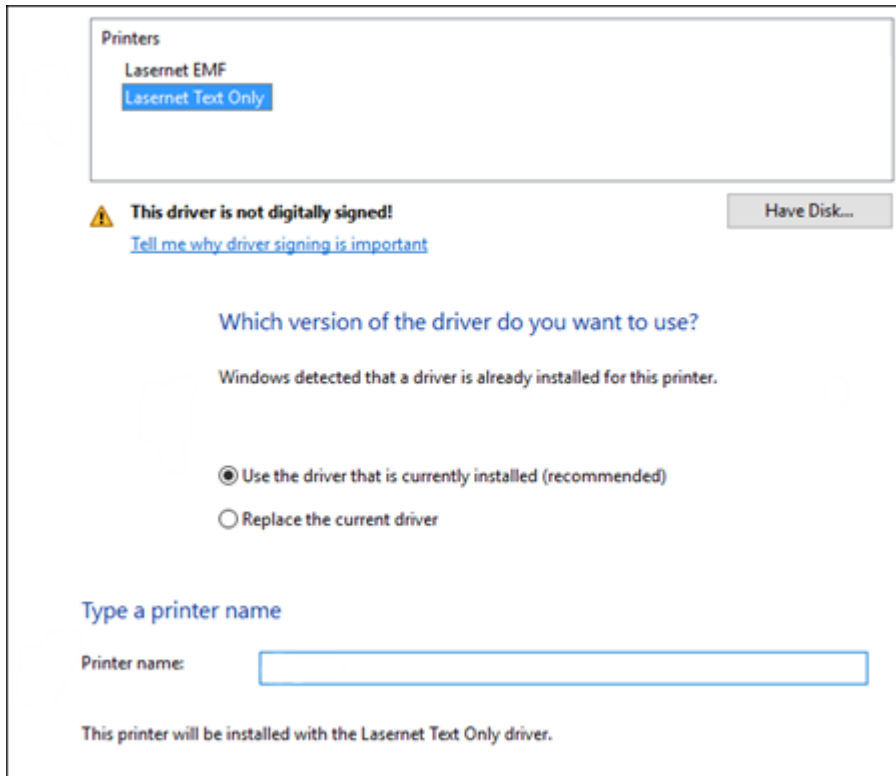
Printers
Lasernet EMF
Lasernet Text Only

This driver is not digitally signed!
Tell me why driver signing is important

Have Disk...

Which version of the driver do you want to use?

Windows detected that a driver is already installed for this printer.

Use the driver that is currently installed (recommended)

Replace the current driver

Type a printer name

Printer name:

This printer will be installed with the Lasernet Text Only driver.